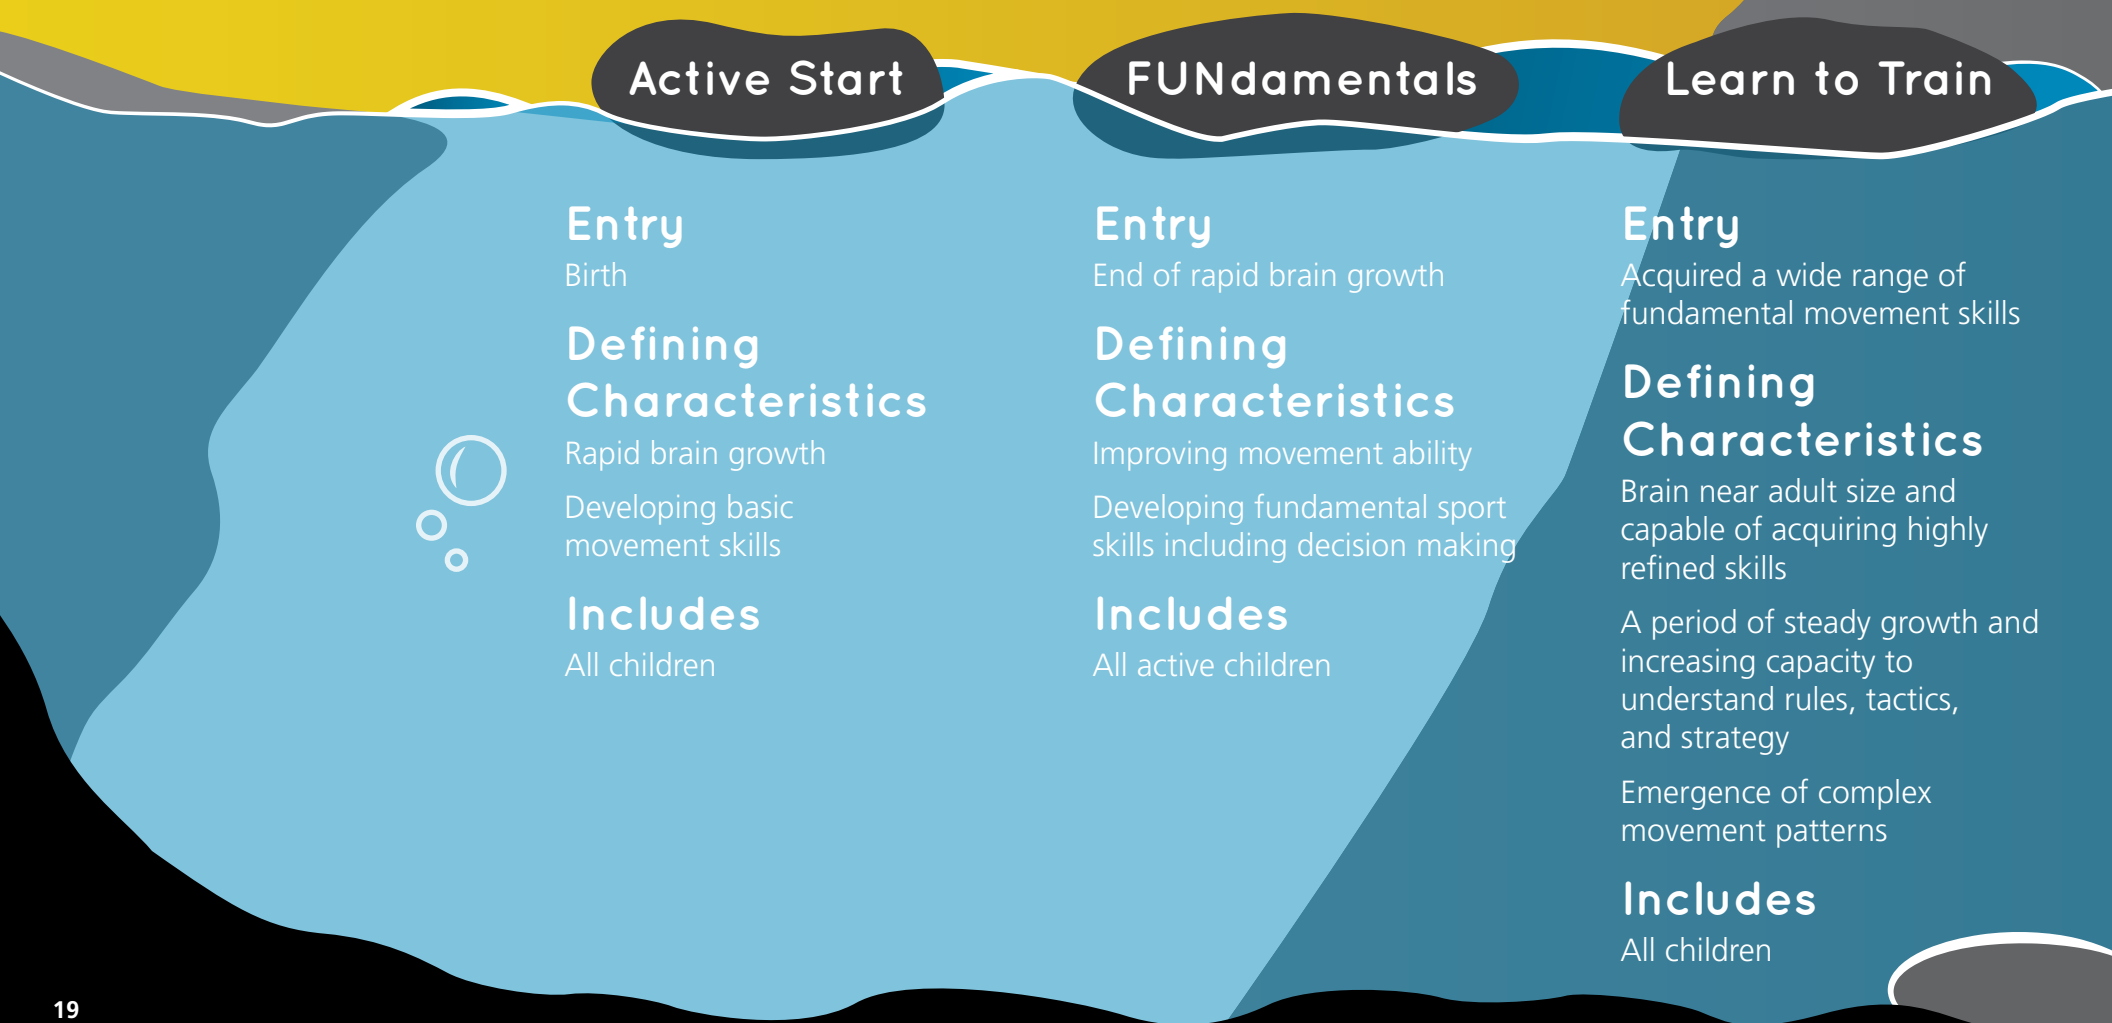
Active Start

Entry
Birth

Defining Characteristics
Rapid brain growth

Developing basic movement skills

Includes
All children

FUNdamentals

Entry
End of rapid brain growth

Defining Characteristics
Improving movement ability

Developing fundamental sport skills including decision making

Includes
All active children

Learn to Train

Entry
Acquired a wide range of fundamental movement skills

Defining Characteristics
Brain near adult size and capable of acquiring highly refined skills

A period of steady growth and increasing capacity to understand rules, tactics, and strategy

Emergence of complex movement patterns

Includes
All children

19